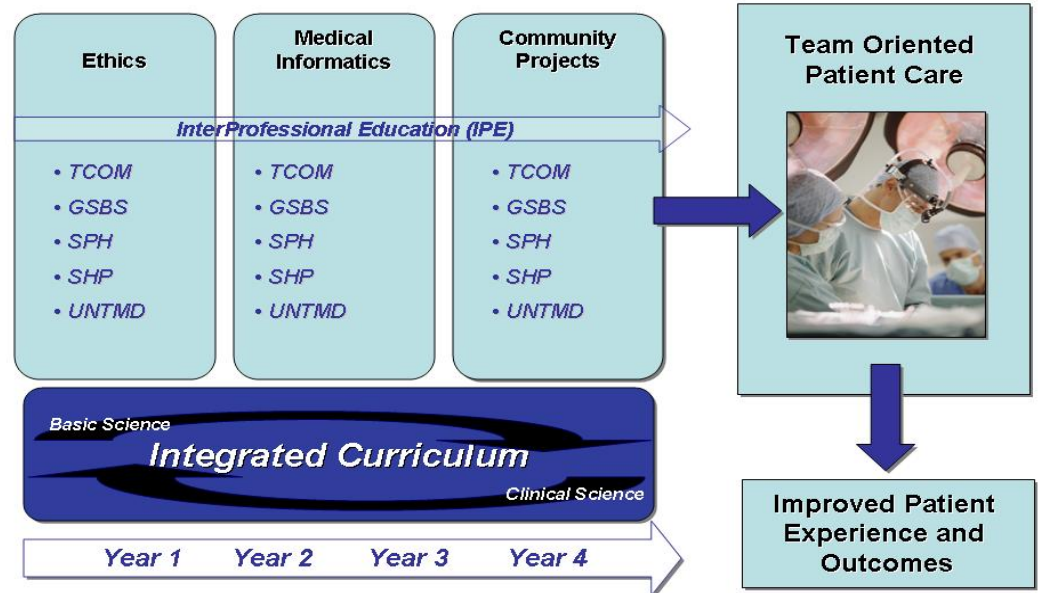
Ethics

Medical Informatics

Community Projects

InterProfessional Education (IPE)

• TCOM
• GSBS
• SPH
• SHP
• UNTMD

• TCOM
• GSBS
• SPH
• SHP
• UNTMD

• TCOM
• GSBS
• SPH
• SHP
• UNTMD

Team Oriented Patient Care

Basic Science

Integrated Curriculum

Clinical Science

Year 1 Year 2 Year 3 Year 4

Improved Patient Experience and Outcomes